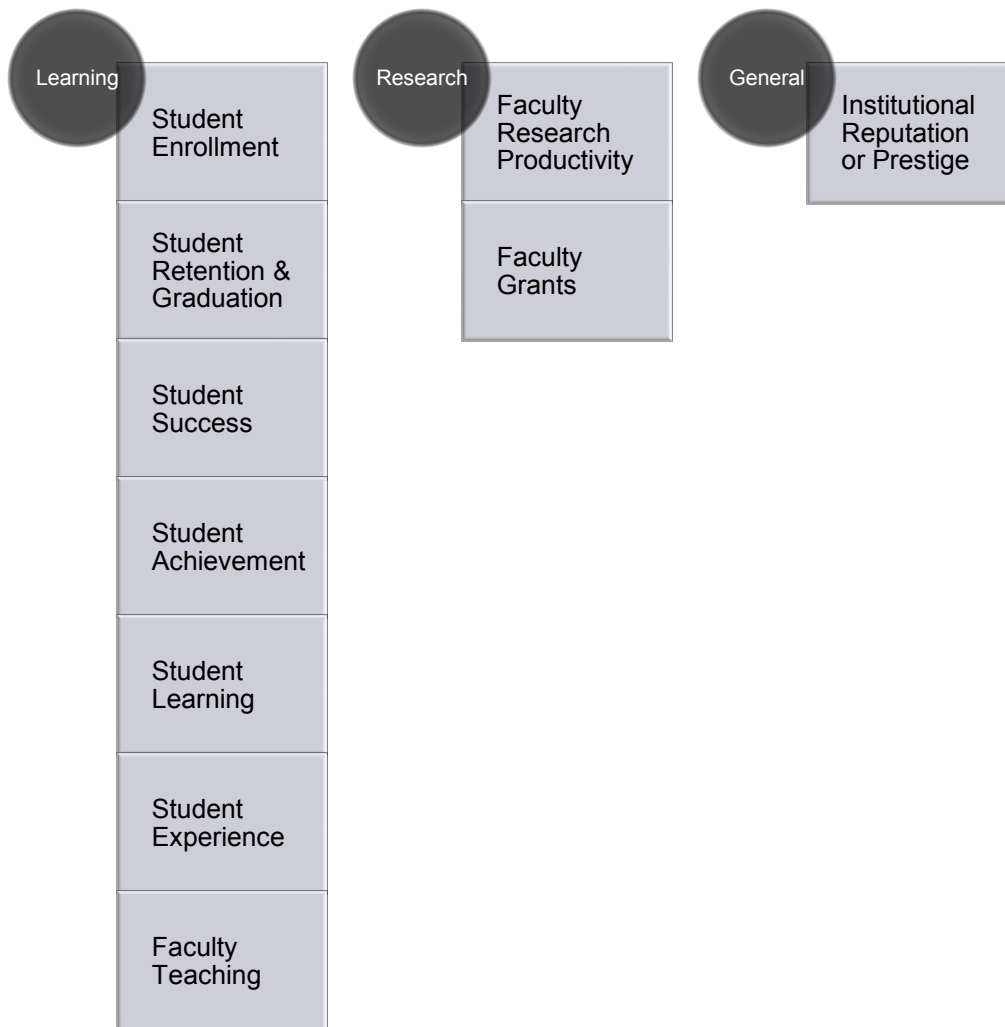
Learning

Student Enrollment

Student Retention & Graduation

Student Success

Student Achievement

Student Learning

Student Experience

Faculty Teaching

Research

Faculty Research Productivity

Faculty Grants

General

Institutional Reputation or Prestige